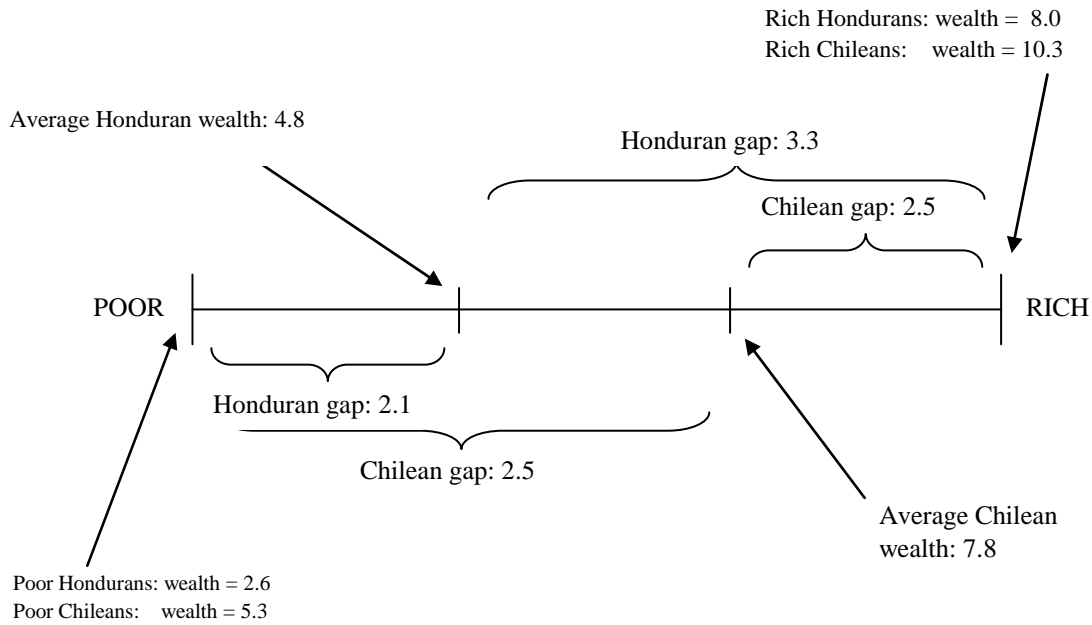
Rich Hondurans: wealth = 8.0
Rich Chileans: wealth = 10.3

Average Honduran wealth: 4.8

Honduran gap: 3.3

Chilean gap: 2.5

POOR

RICH

Honduran gap: 2.1

Chilean gap: 2.5

Average Chilean wealth: 7.8

Poor Hondurans: wealth = 2.6
Poor Chileans: wealth = 5.3